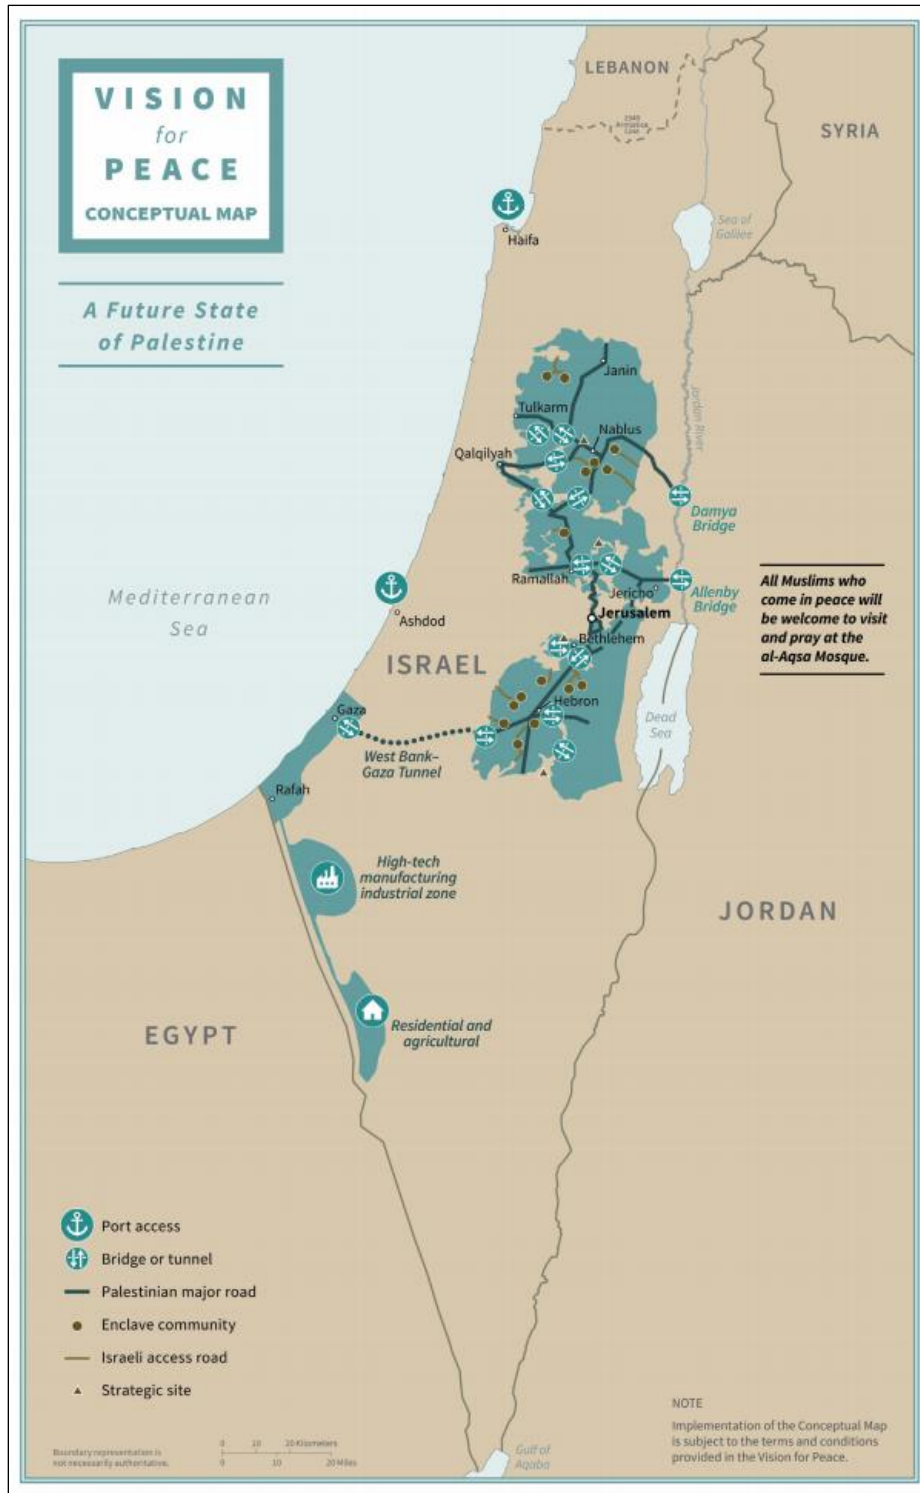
VISION
for
PEACE
CONCEPTUAL MAP

A Future State of Palestine

LEBANON

1949 Armistice Line

SYRIA

Haifa

Sea of Galilee

Janin

Tulkarm

Nablus

Qalqilyah

Jordan River

Damya Bridge

Mediterranean Sea

Ashdod

Ramallah

Jericho

Allenby Bridge

Jerusalem

Bethlehem

All Muslims who come in peace will be welcome to visit and pray at the al-Aqsa Mosque.

ISRAEL

Hebron

Gaza

Dead Sea

West Bank–Gaza Tunnel

Rafah

High-tech manufacturing industrial zone

JORDAN

EGYPT

Residential and agricultural

Port access
Bridge or tunnel
Palestinian major road
Enclave community
Israeli access road
Strategic site

Boundary representation is not necessarily authoritative.

0 10 20 Kilometers
0 10 20 Miles

Gulf of Aqaba

NOTE
Implementation of the Conceptual Map is subject to the terms and conditions provided in the Vision for Peace.